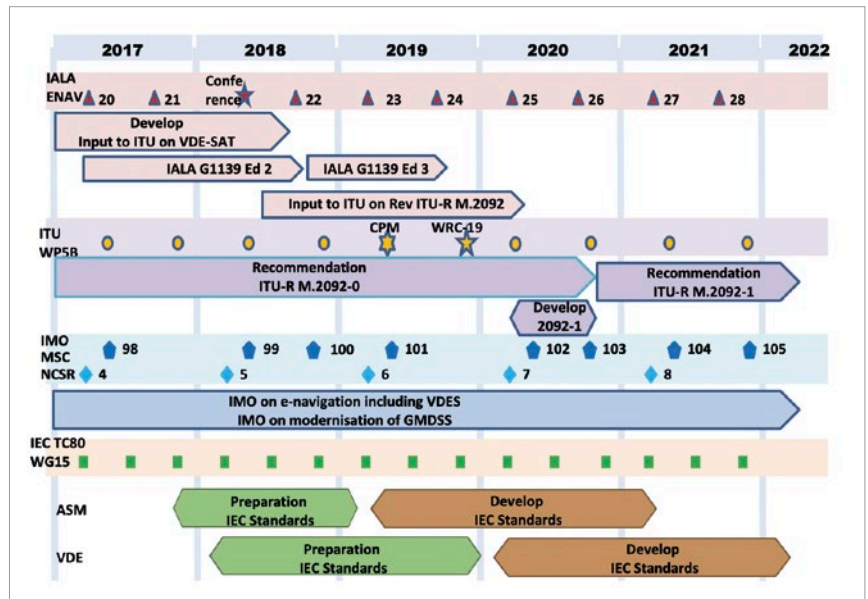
2017 2018 2019 2020 2021 2022

IALA ENAV 20 21 Conference 22 23 24 25 26 27 28

Develop Input to ITU on VDE-SAT

IALA G1139 Ed 2

IALA G1139 Ed 3

Input to ITU on Rev ITU-R M.2092

ITU WP5B

CPM

WRC-19

Recommendation ITU-R M.2092-0

Recommendation ITU-R M.2092-1

Develop 2092-1

IMO MSC 98 99 100 101 102 103 104 105

NCSR 4 5 6 7 8

IMO on e-navigation including VDES
IMO on modernisation of GMDSS

IEC TC80 WG15

ASM

Preparation IEC Standards

Develop IEC Standards

VDE

Preparation IEC Standards

Develop IEC Standards